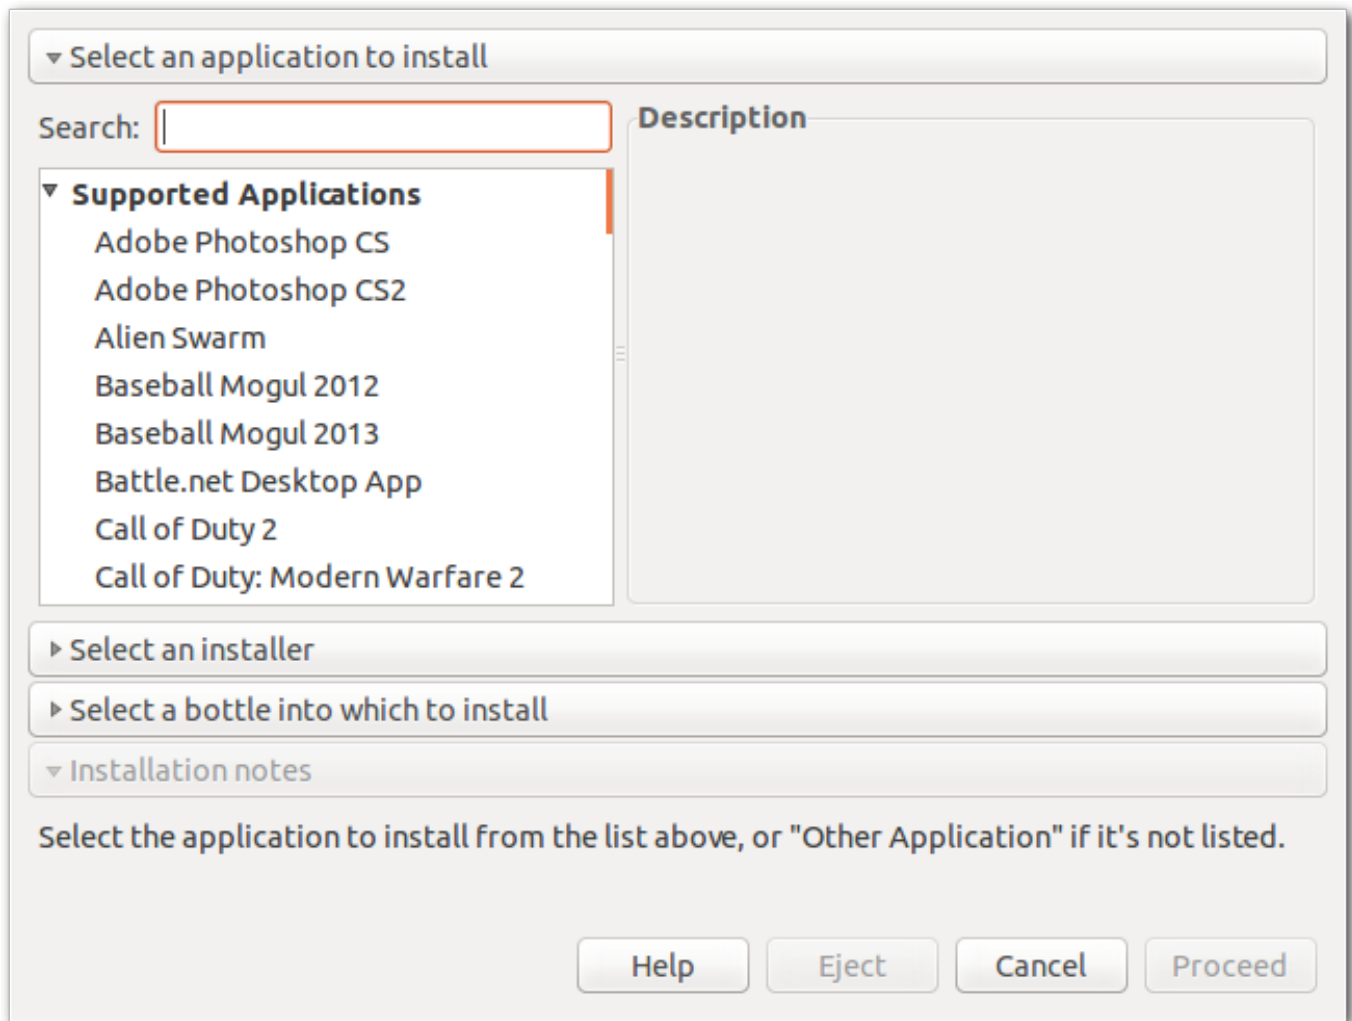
Select an application to install

Search:

Supported Applications
Adobe Photoshop CS
Adobe Photoshop CS2
Alien Swarm
Baseball Mogul 2012
Baseball Mogul 2013
Battle.net Desktop App
Call of Duty 2
Call of Duty: Modern Warfare 2

Description

Select an installer

Select a bottle into which to install

Installation notes

Select the application to install from the list above, or "Other Application" if it's not listed.

Help Eject Cancel Proceed